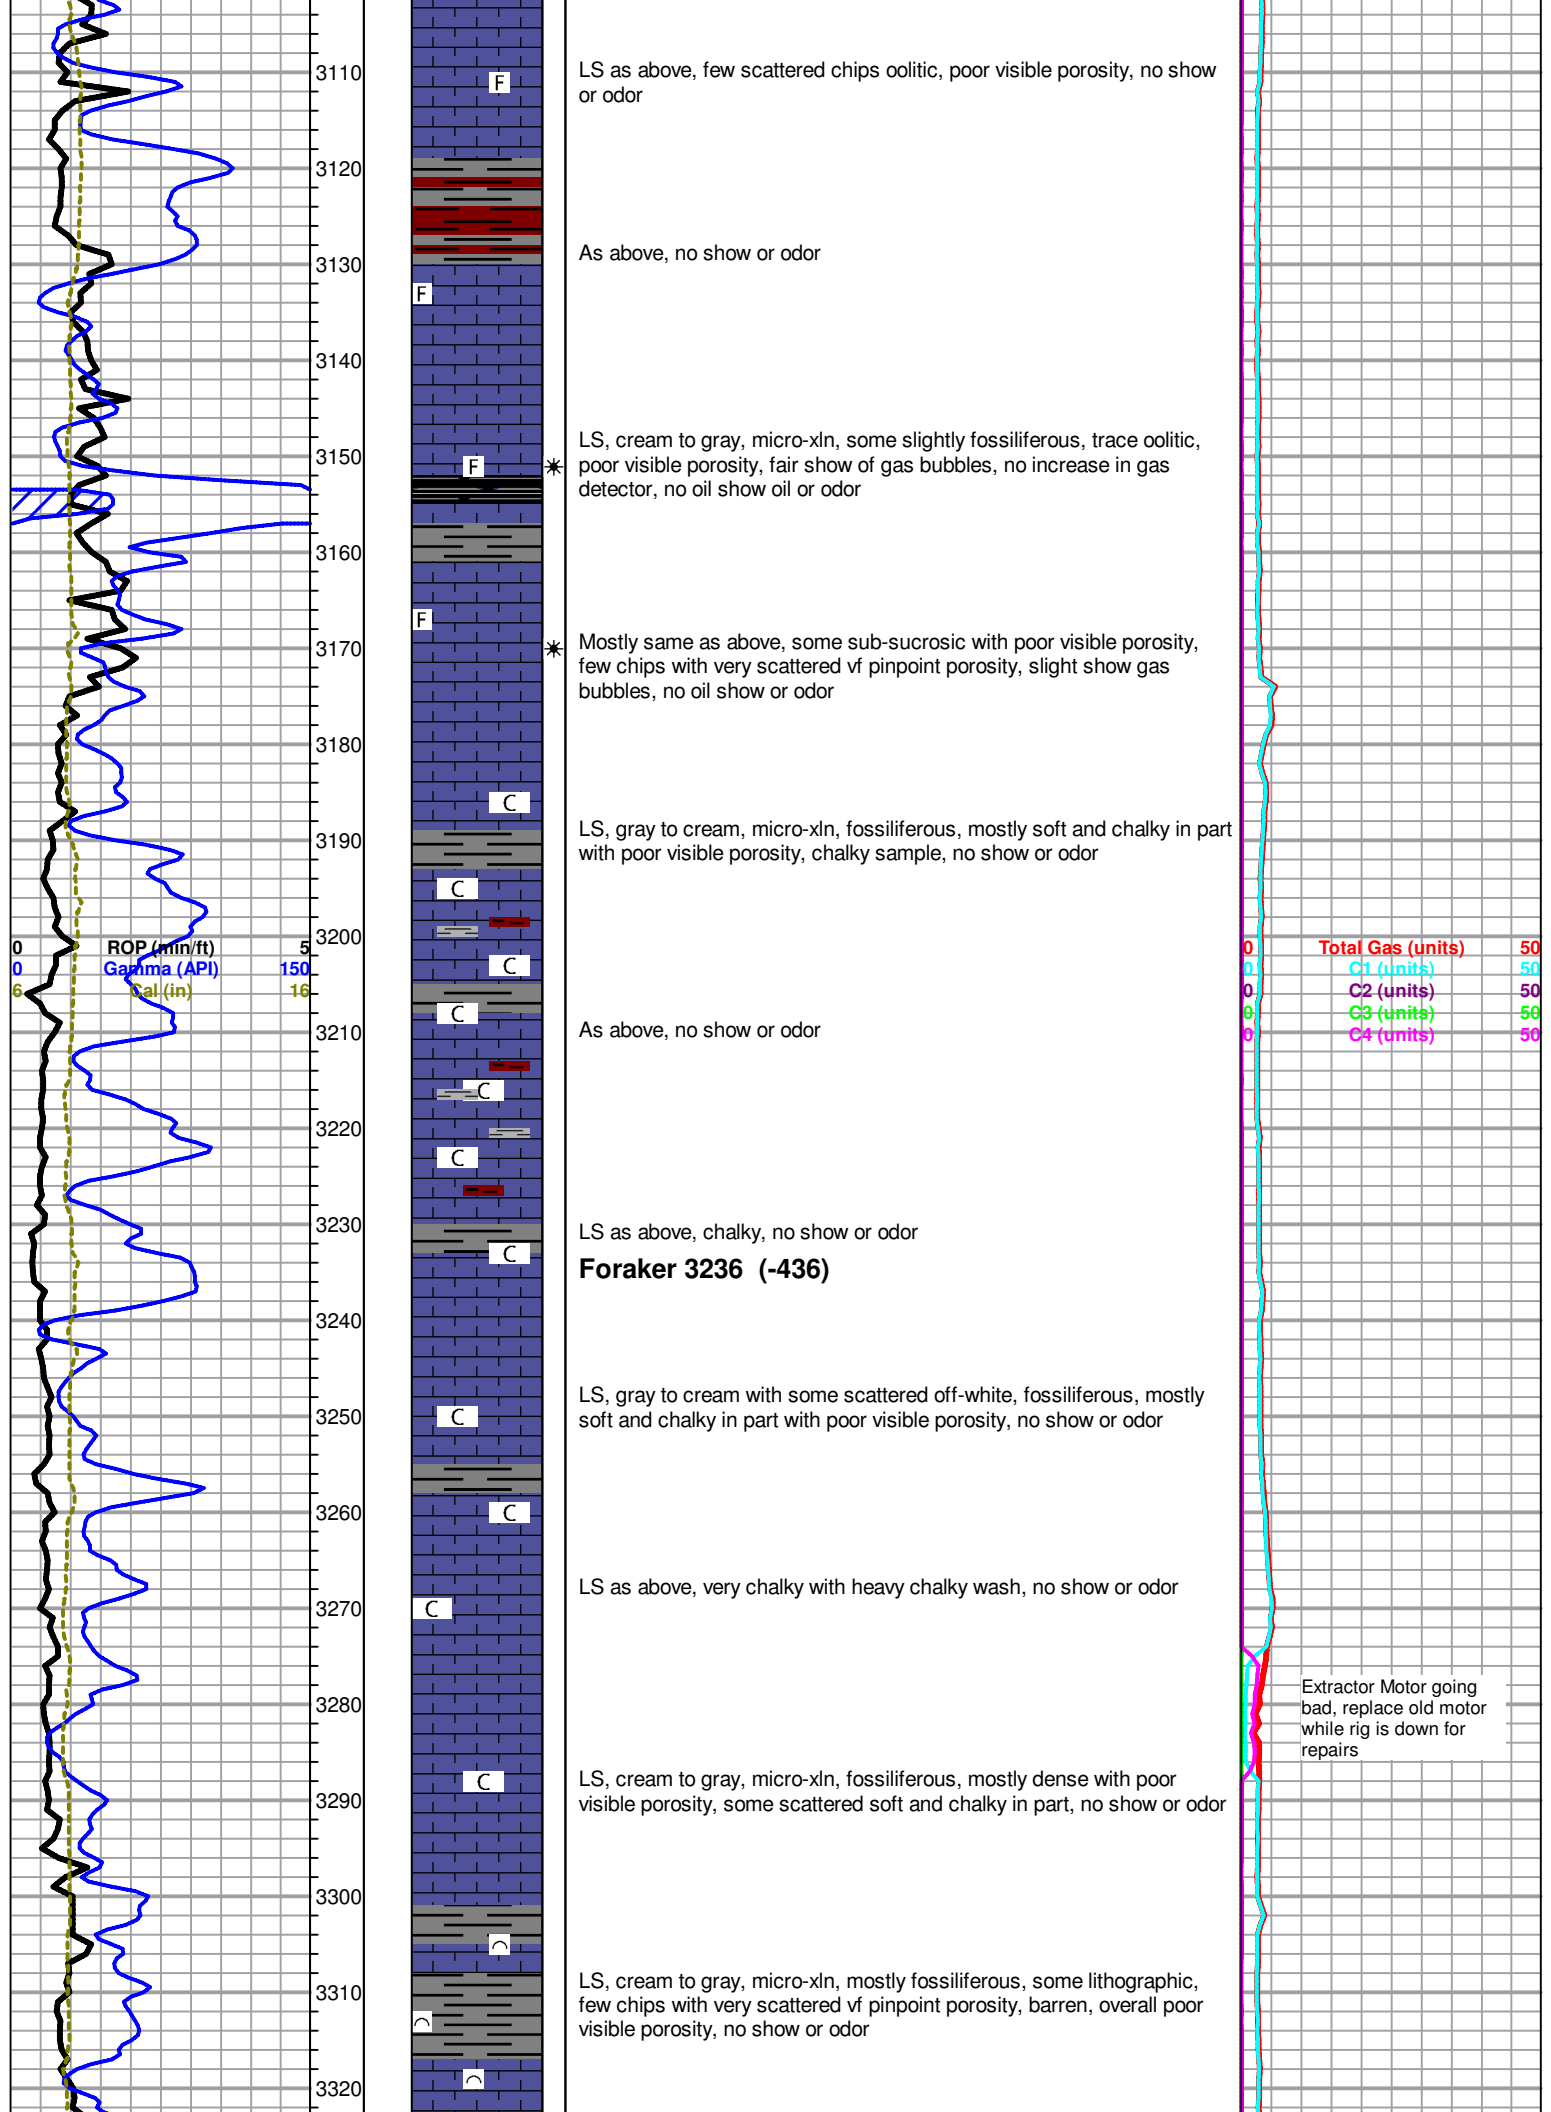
3110
3120
3130
3140
3150
3160
3170
3180
3190
3200
3210
3220
3230
3240
3250
3260
3270
3280
3290
3300
3310
3320

0 ROP (min/ft) 5
0 Gamma (API) 150
6 Cal (in) 16

F
F
F
F
C
C
C
C
C
C
C
C
C
C
C
C

LS as above, few scattered chips oolitic, poor visible porosity, no show or odor

As above, no show or odor

LS, cream to gray, micro-xln, some slightly fossiliferous, trace oolitic, poor visible porosity, fair show of gas bubbles, no increase in gas detector, no oil show oil or odor

Mostly same as above, some sub-sucrosic with poor visible porosity, few chips with very scattered vf pinpoint porosity, slight show gas bubbles, no oil show or odor

LS, gray to cream, micro-xln, fossiliferous, mostly soft and chalky in part with poor visible porosity, chalky sample, no show or odor

As above, no show or odor

LS as above, chalky, no show or odor

**Foraker 3236 (-436)**

LS, gray to cream with some scattered off-white, fossiliferous, mostly soft and chalky in part with poor visible porosity, no show or odor

LS as above, very chalky with heavy chalky wash, no show or odor

LS, cream to gray, micro-xln, fossiliferous, mostly dense with poor visible porosity, some scattered soft and chalky in part, no show or odor

LS, cream to gray, micro-xln, mostly fossiliferous, some lithographic, few chips with very scattered vf pinpoint porosity, barren, overall poor visible porosity, no show or odor

0 Total Gas (units) 50
0 C1 (units) 50
0 C2 (units) 50
0 C3 (units) 50
0 C4 (units) 50

Extractor Motor going bad, replace old motor while rig is down for repairs